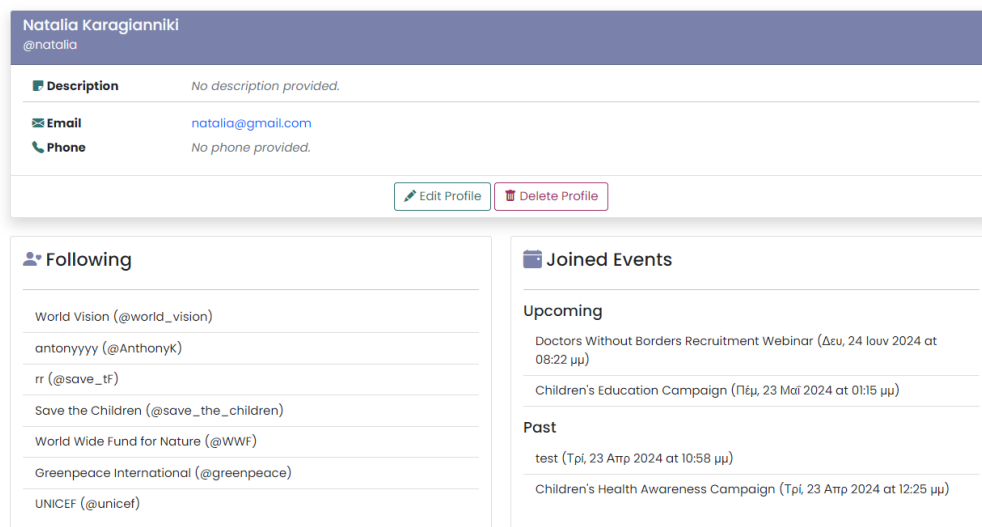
Natalia Karagianniki
@natalia

Description No description provided.

Email natalia@gmail.com
Phone No phone provided.

Edit Profile Delete Profile

Following

World Vision (@world_vision)
antonyyyy (@AnthonyK)
rr (@save_tF)
Save the Children (@save_the_children)
World Wide Fund for Nature (@WWF)
Greenpeace International (@greenpeace)
UNICEF (@unicef)

Joined Events

Upcoming

Doctors Without Borders Recruitment Webinar (Δευ, 24 Ιουν 2024 at 08:22 μμ)
Children's Education Campaign (Πέμ, 23 Μαΐ 2024 at 01:15 μμ)

Past

test (Τρί, 23 Απρ 2024 at 10:58 μμ)
Children's Health Awareness Campaign (Τρί, 23 Απρ 2024 at 12:25 μμ)